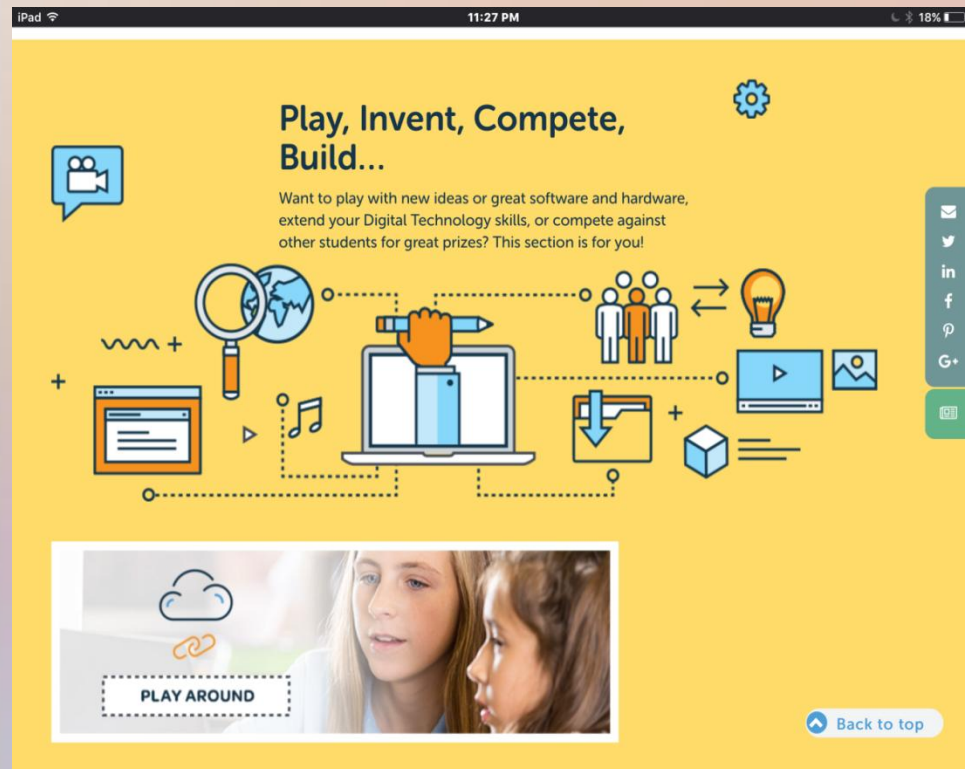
iPad

11:27 PM

18%

Play, Invent, Compete, Build...

Want to play with new ideas or great software and hardware, extend your Digital Technology skills, or compete against other students for great prizes? This section is for you!

in

f

G+

PLAY AROUND

Back to top